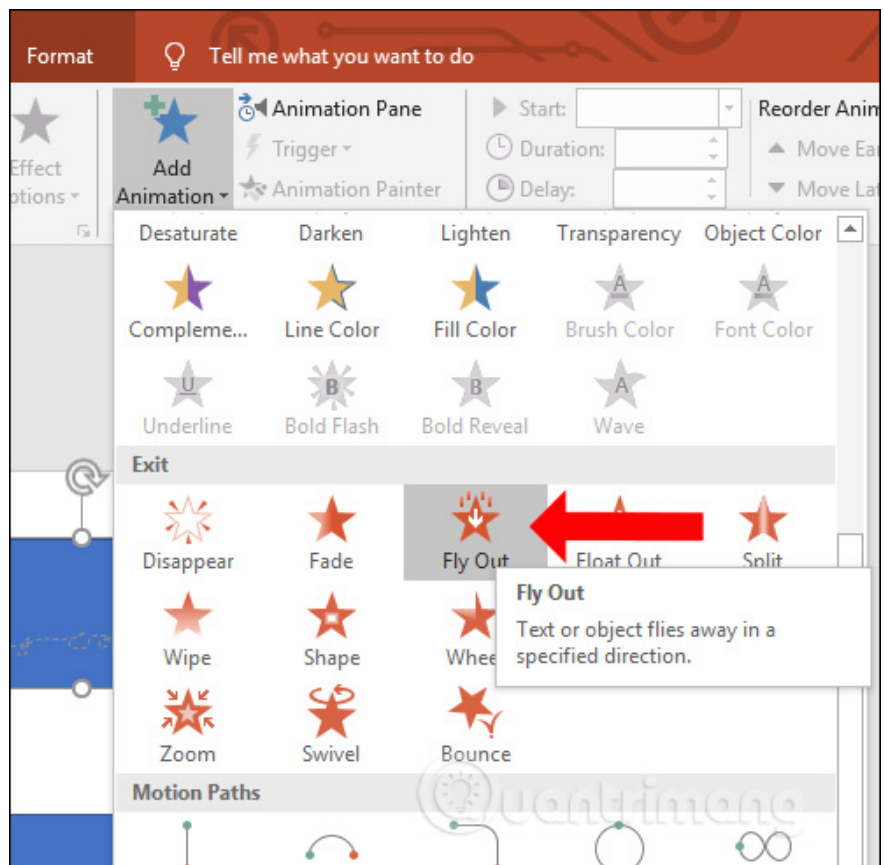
Format Tell me what you want to do

Effect Options

Add Animation

Animation Pane

Trigger

Animation Painter

Start:

Duration:

Delay:

Reorder Anim

Move Ea

Move La

Desaturate Darken Lighten Transparency Object Color

Compleme... Line Color Fill Color Brush Color Font Color

Underline Bold Flash Bold Reveal Wave

Exit

Disappear Fade Fly Out Float Out Split

Wipe Shape Whee

Fly Out
Text or object flies away in a specified direction.

Zoom Swivel Bounce

Motion Paths

Quantrimang